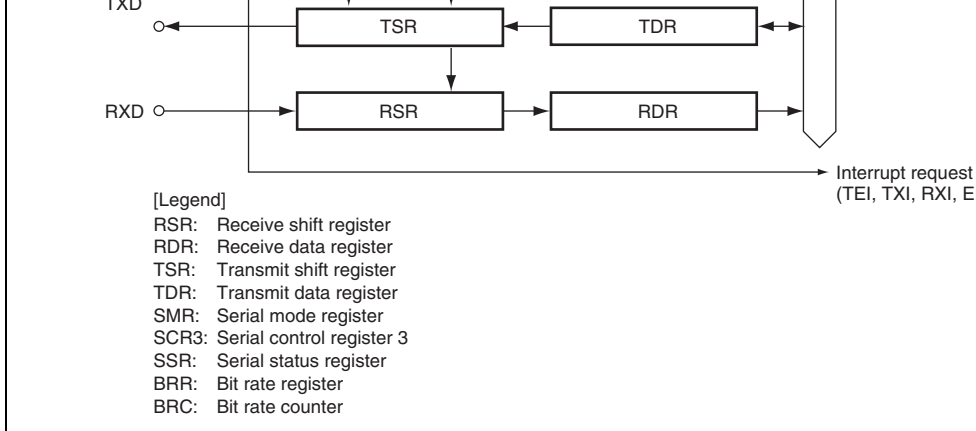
TXD

TSR

TDR

RXD

RSR

RDR

Interrupt request
(TEI, TXI, RXI, E

[Legend]
RSR: Receive shift register
RDR: Receive data register
TSR: Transmit shift register
TDR: Transmit data register
SMR: Serial mode register
SCR3: Serial control register 3
SSR: Serial status register
BRR: Bit rate register
BRC: Bit rate counter